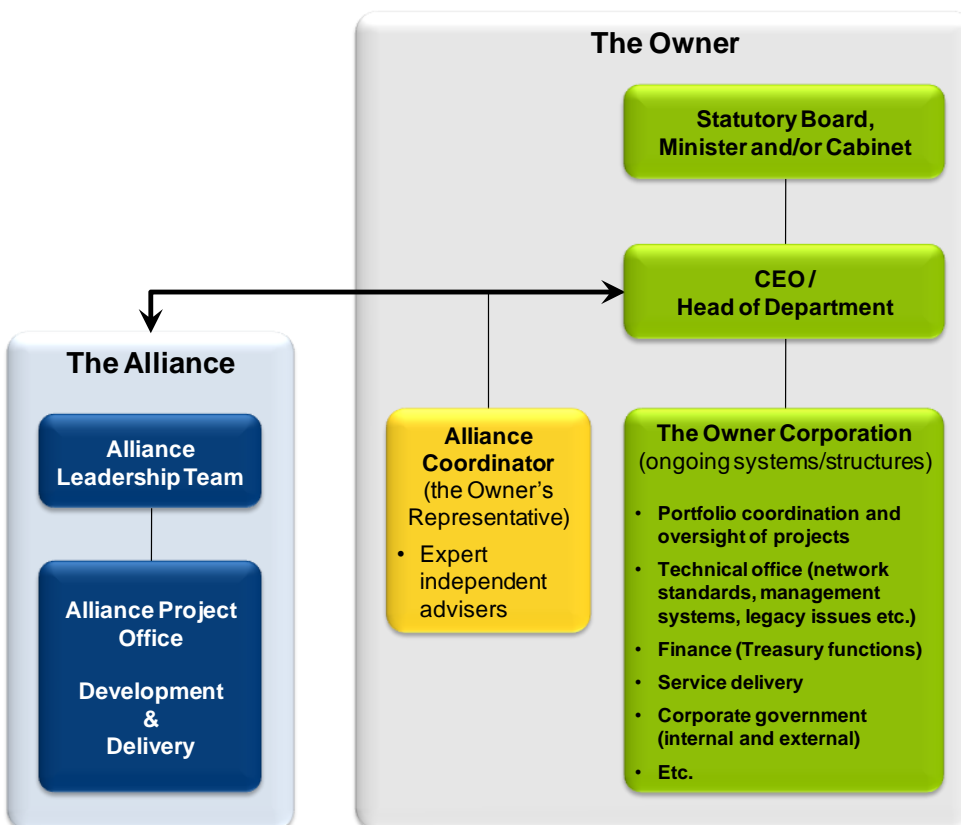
The Owner

Statutory Board, Minister and/or Cabinet

CEO / Head of Department

The Alliance

Alliance Leadership Team

Alliance Project Office

Development & Delivery

Alliance Coordinator (the Owner's Representative)

• Expert independent advisers

The Owner Corporation (ongoing systems/structures)

• Portfolio coordination and oversight of projects
• Technical office (network standards, management systems, legacy issues etc.)
• Finance (Treasury functions)
• Service delivery
• Corporate government (internal and external)
• Etc.